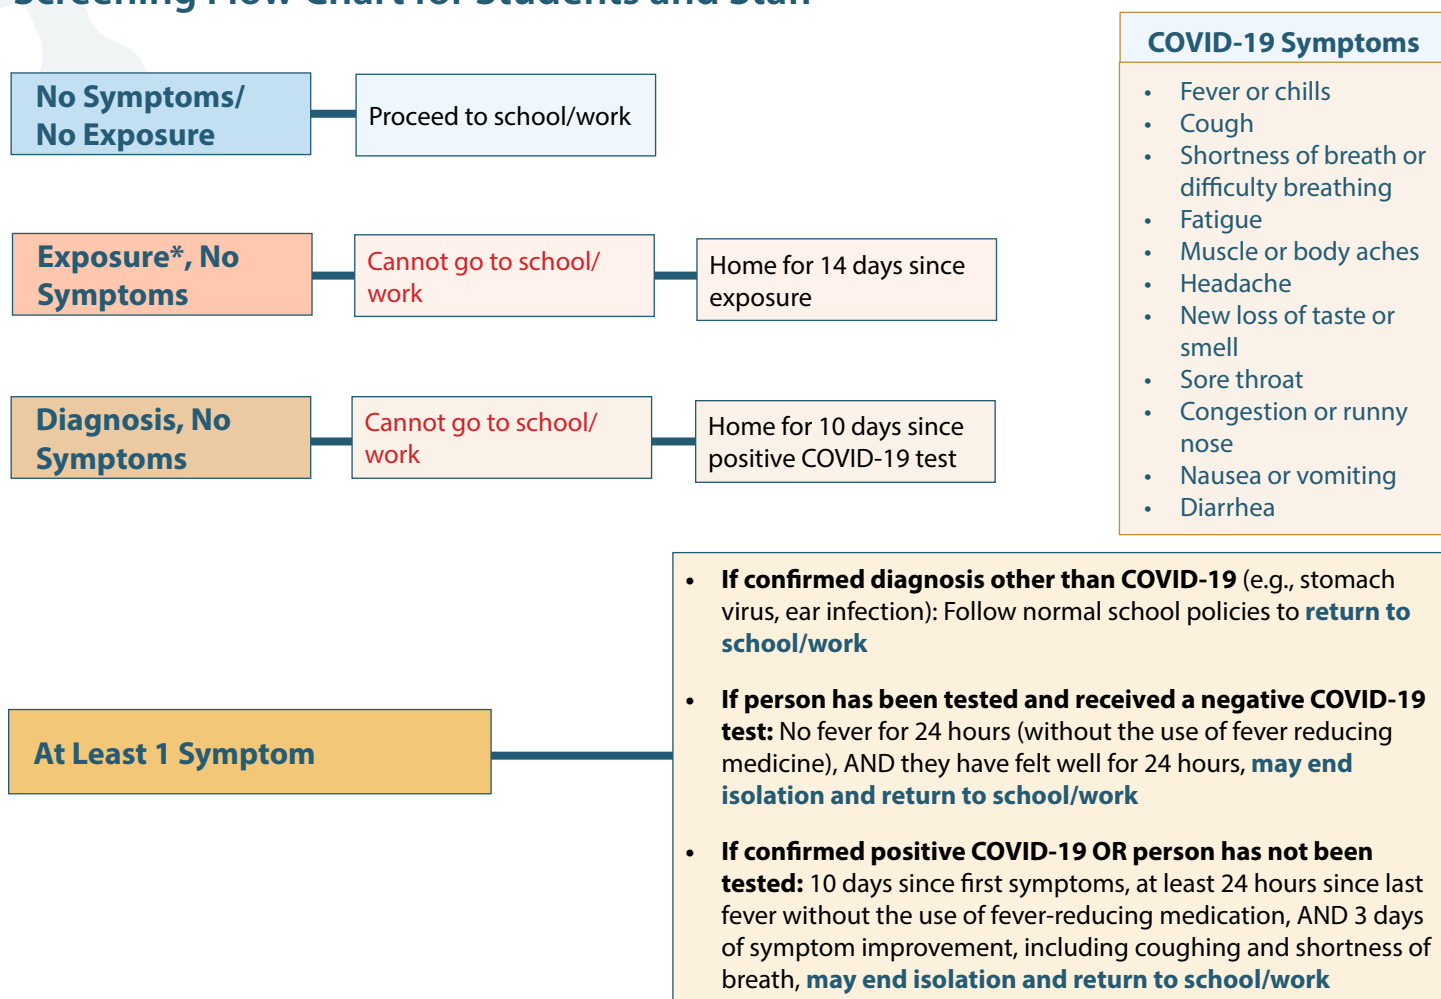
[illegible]

No Symptoms/ No Exposure

Proceed to school/work

Exposure*, No Symptoms

Cannot go to school/ work

Home for 14 days since exposure

Diagnosis, No Symptoms

Cannot go to school/ work

Home for 10 days since positive COVID-19 test

At Least 1 Symptom

COVID-19 Symptoms

- Fever or chills
- Cough
- Shortness of breath or difficulty breathing
- Fatigue
- Muscle or body aches
- Headache
- New loss of taste or smell
- Sore throat
- Congestion or runny nose
- Nausea or vomiting
- Diarrhea

- **If confirmed diagnosis other than COVID-19** (e.g., stomach virus, ear infection): Follow normal school policies to **return to school/work**

- **If person has been tested and received a negative COVID-19 test:** No fever for 24 hours (without the use of fever reducing medicine), AND they have felt well for 24 hours, **may end isolation and return to school/work**

- **If confirmed positive COVID-19 OR person has not been tested:** 10 days since first symptoms, at least 24 hours since last fever without the use of fever-reducing medication, AND 3 days of symptom improvement, including coughing and shortness of breath, **may end isolation and return to school/work**